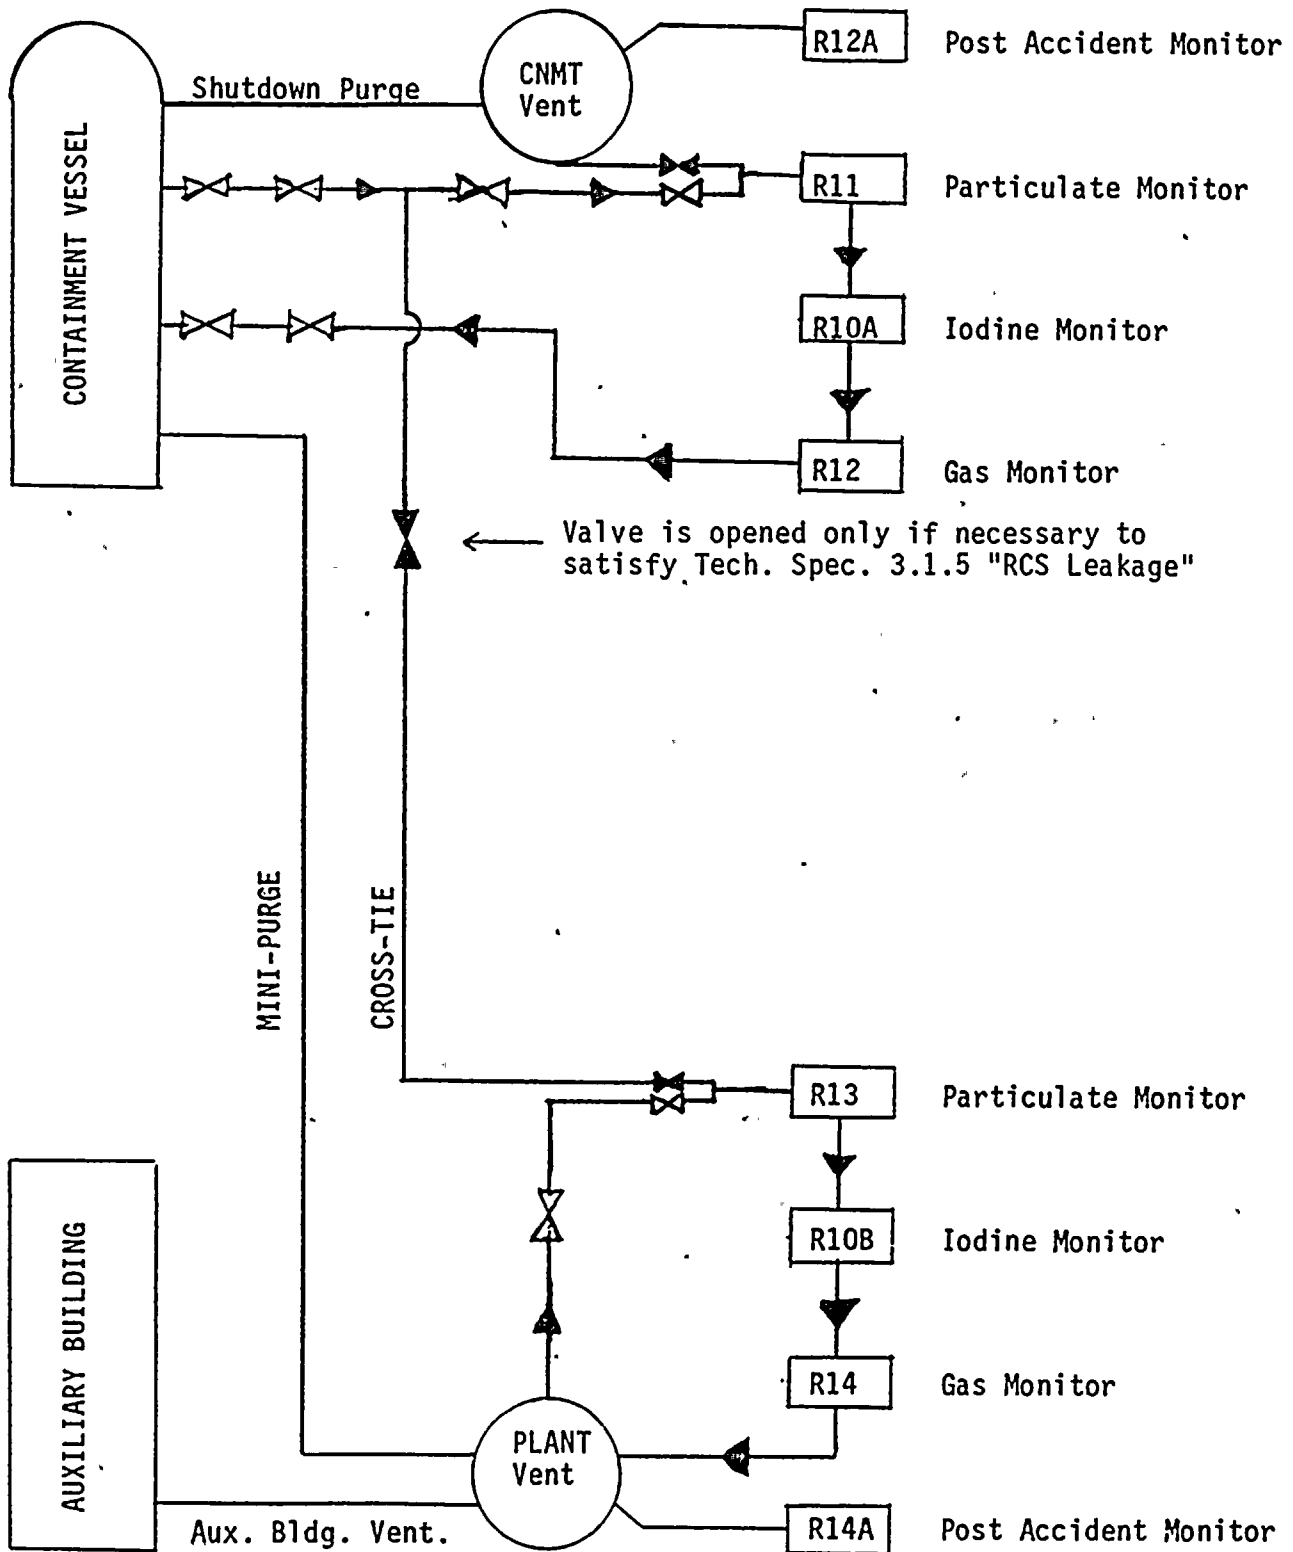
CONTAINMENT VESSEL

Shutdown Purge

CNMT Vent

R12A

Post Accident Monitor

R11

Particulate Monitor

R10A

Iodine Monitor

R12

Gas Monitor

Valve is opened only if necessary to satisfy Tech. Spec. 3.1.5 "RCS Leakage"

MINI-PURGE

CROSS-TIE

R13

Particulate Monitor

R10B

Iodine Monitor

R14

Gas Monitor

AUXILIARY BUILDING

PLANT Vent

Aux. Bldg. Vent.

R14A

Post Accident Monitor